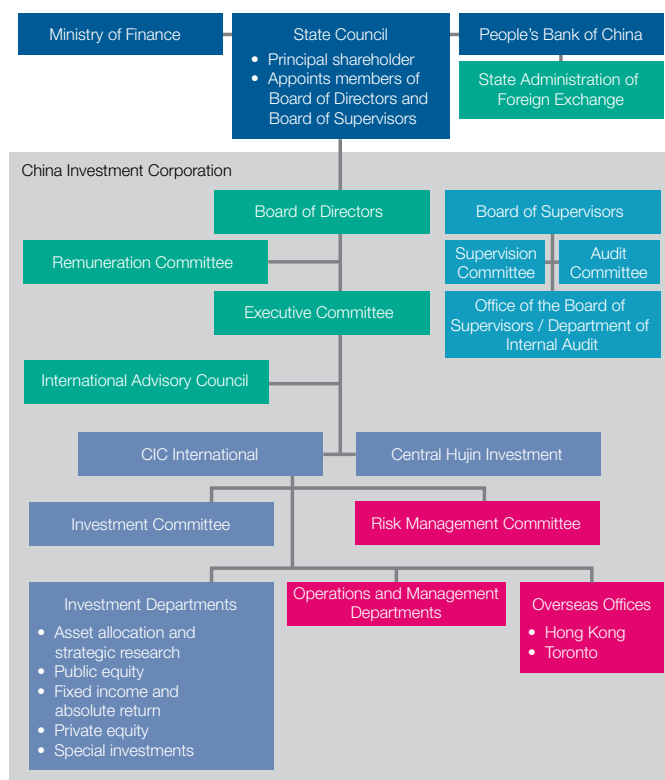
Ministry of Finance

State Council
• Principal shareholder
• Appoints members of Board of Directors and Board of Supervisors

People's Bank of China

State Administration of Foreign Exchange

China Investment Corporation

Board of Directors

Board of Supervisors

Supervision Committee

Audit Committee

Office of the Board of Supervisors / Department of Internal Audit

Remuneration Committee

Executive Committee

International Advisory Council

CIC International

Central Hujin Investment

Investment Committee

Risk Management Committee

Investment Departments
• Asset allocation and strategic research
• Public equity
• Fixed income and absolute return
• Private equity
• Special investments

Operations and Management Departments

Overseas Offices
• Hong Kong
• Toronto